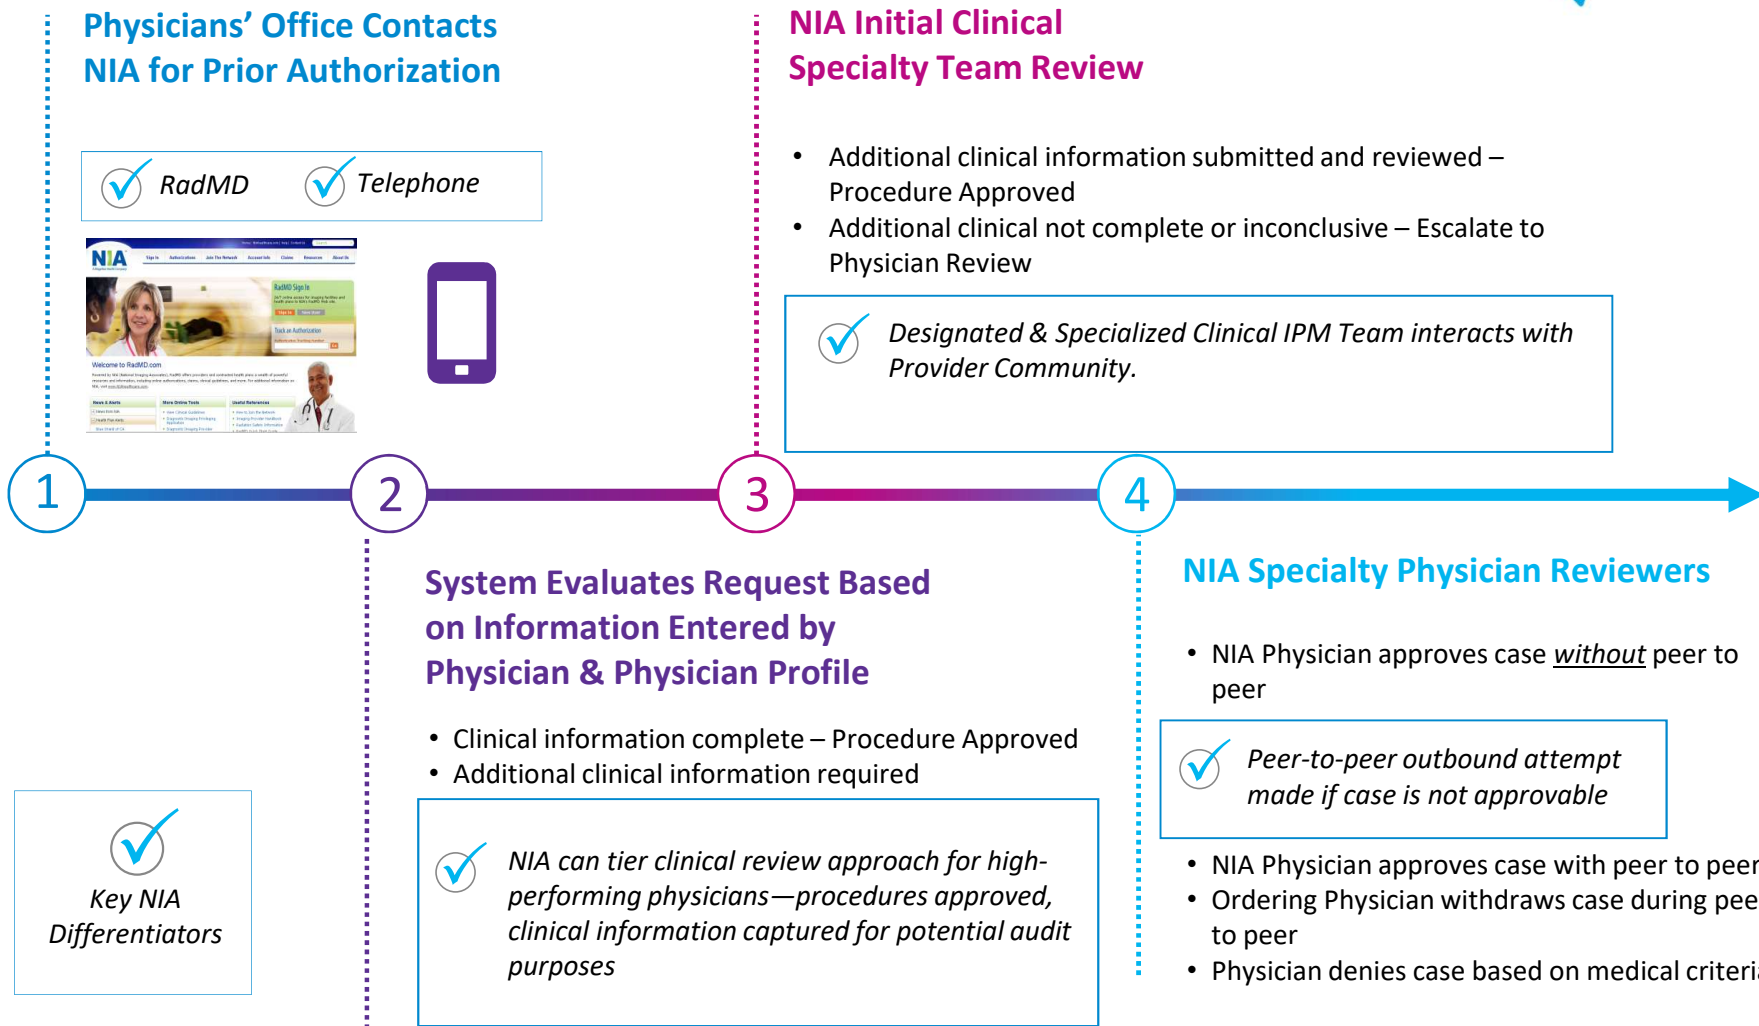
Physicians' Office Contacts NIA for Prior Authorization

RadMD Telephone

NIA Initial Clinical Specialty Team Review

• Additional clinical information submitted and reviewed – Procedure Approved
• Additional clinical not complete or inconclusive – Escalate to Physician Review

Designated & Specialized Clinical IPM Team interacts with Provider Community.

1
2
3
4

System Evaluates Request Based on Information Entered by Physician & Physician Profile

• Clinical information complete – Procedure Approved
• Additional clinical information required

NIA can tier clinical review approach for high-performing physicians—procedures approved, clinical information captured for potential audit purposes

NIA Specialty Physician Reviewers

• NIA Physician approves case without peer to peer

Peer-to-peer outbound attempt made if case is not approvable

• NIA Physician approves case with peer to peer
• Ordering Physician withdraws case during pee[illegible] to peer
• Physician denies case based on medical criteri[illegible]

Key NIA Differentiators